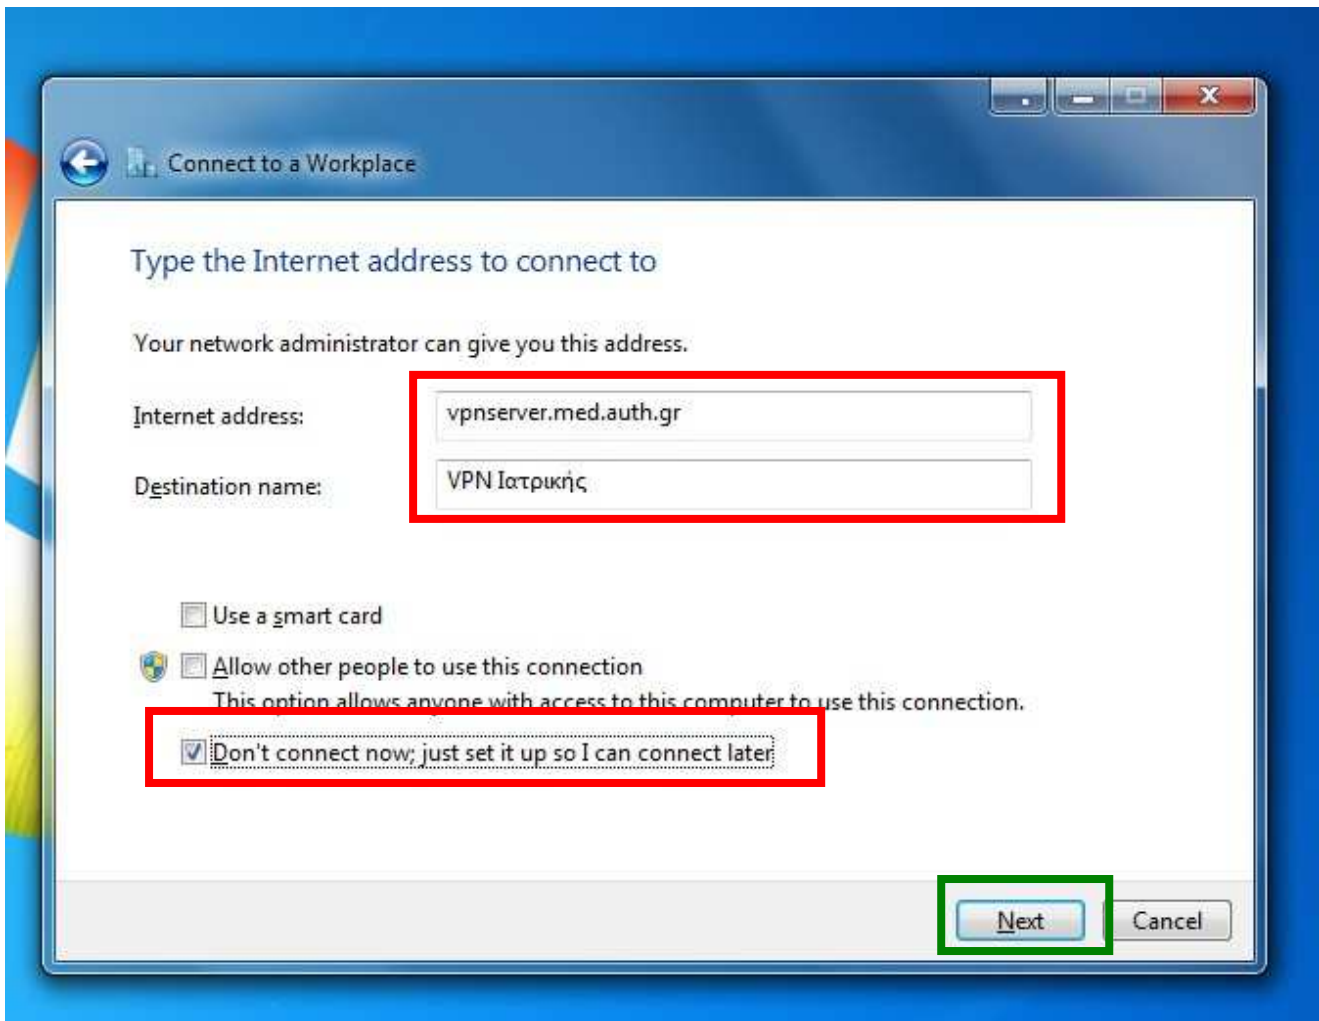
Connect to a Workplace

Type the Internet address to connect to

Your network administrator can give you this address.

Internet address: vpnserver.med.auth.gr

Destination name: VPN Ιατρικής

Use a smart card

Allow other people to use this connection
This option allows anyone with access to this computer to use this connection.

Don't connect now; just set it up so I can connect later

Next Cancel